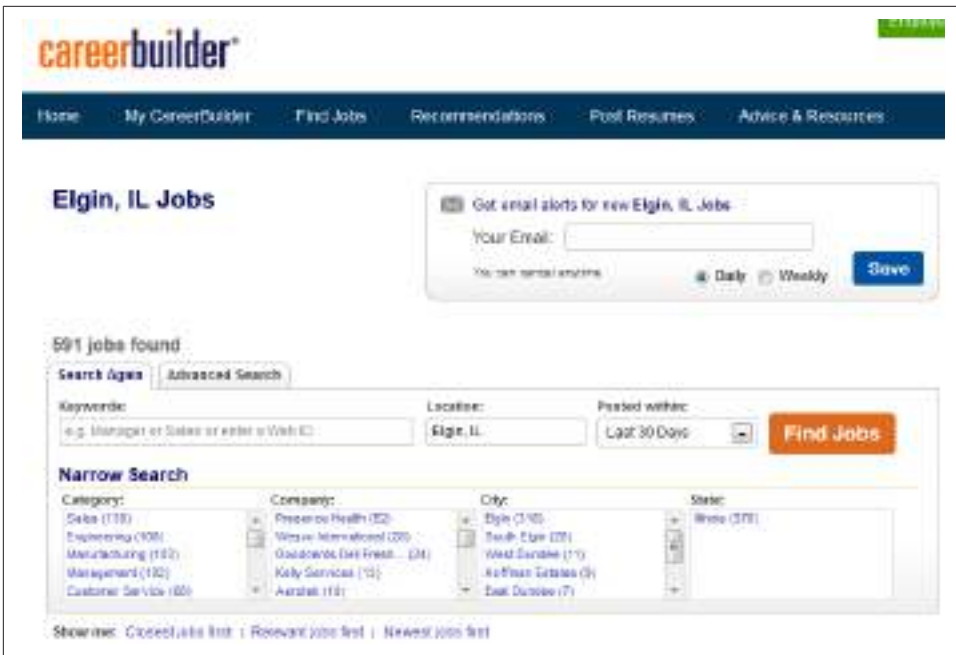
careerbuilder

Home | My CareerBuilder | Find Jobs | Recommendations | Post Resumes | Advice & Resources

Elgin, IL Jobs

Get email alerts for new Elgin, IL Jobs

Your Email:

You can cancel anytime.

Daily Weekly

Save

591 jobs found

Search Again | Advanced Search

Keywords:

e.g. Manager or Sales or enter a Web ID

Location:

Elgin, IL

Posted within:

Last 30 Days

Find Jobs

Narrow Search

Category:

Sales (118)
Engineering (108)
Manufacturing (102)
Management (102)
Customer Service (60)

Company:

Presence Health (52)
Weave International (20)
Goodwill Dei Fresh... (24)
Kelly Services (13)
Aerotek (10)

City:

Elgin (316)
South Elgin (20)
West Dundee (11)
Hoffman Estates (9)
East Dundee (7)

State:

Illinois (570)

Show me: Closest jobs first | Relevant jobs first | Newest jobs first